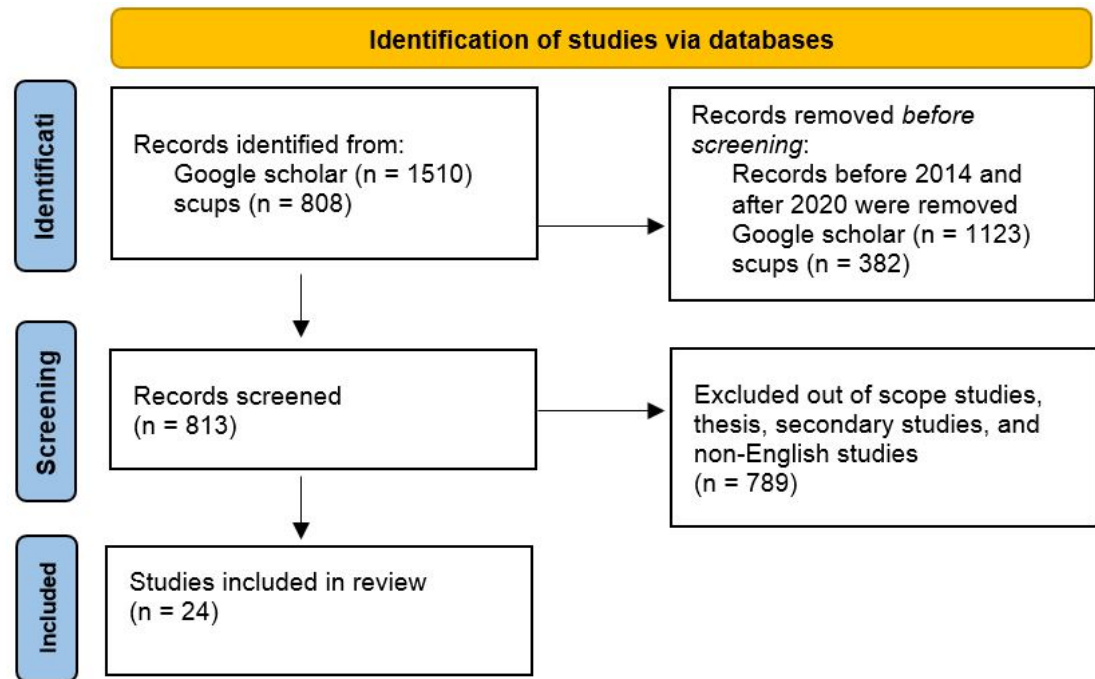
Identification of studies via databases

Identificati

Records identified from:
Google scholar (n = 1510)
scups (n = 808)

Records removed *before screening*:
Records before 2014 and after 2020 were removed
Google scholar (n = 1123)
scups (n = 382)

Screening

Records screened
(n = 813)

Excluded out of scope studies, thesis, secondary studies, and non-English studies
(n = 789)

Included

Studies included in review
(n = 24)